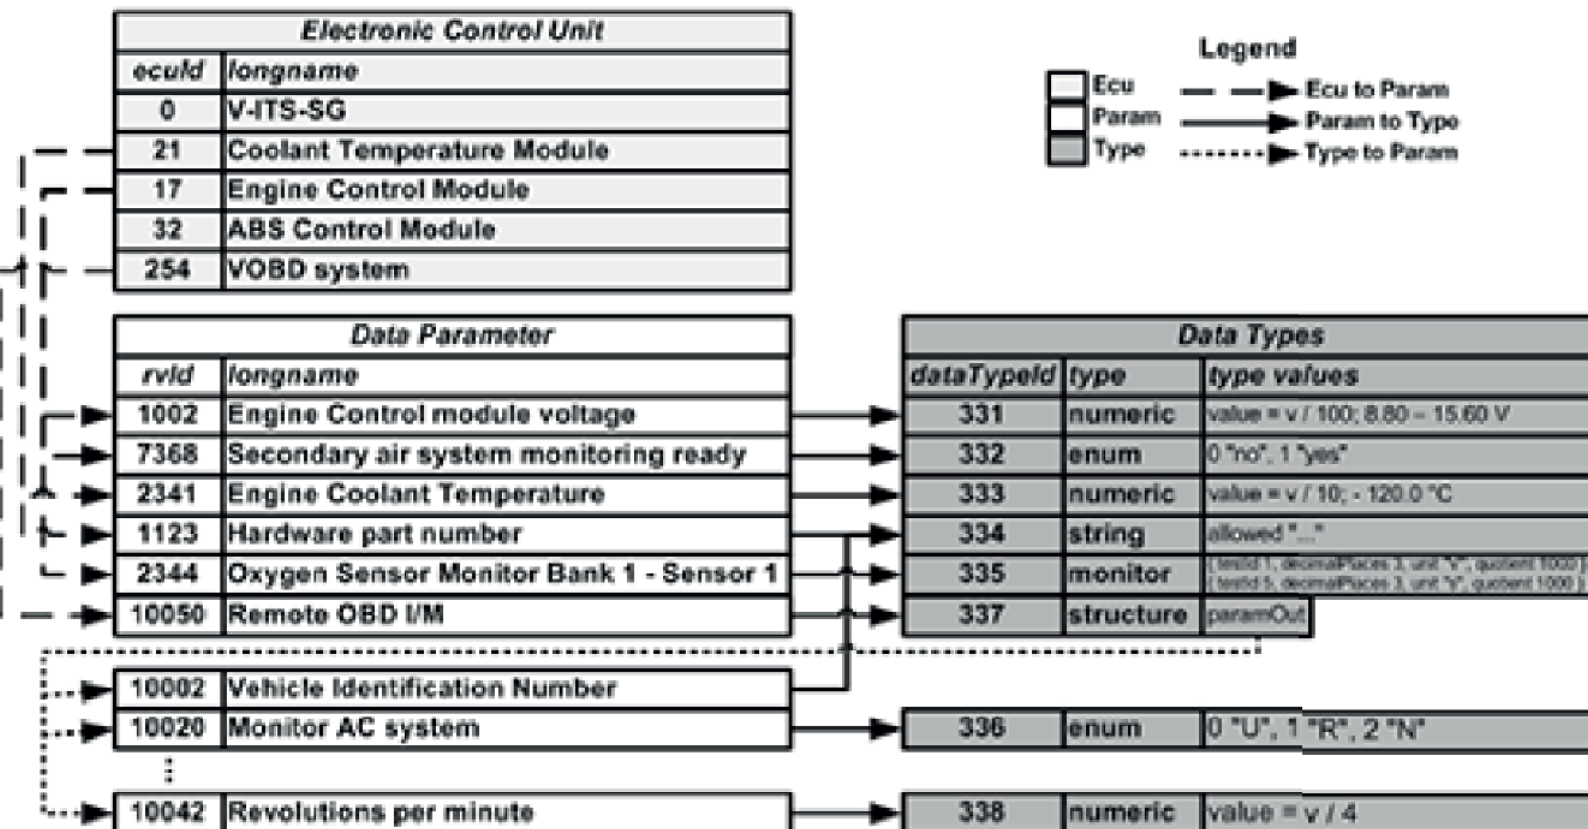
| Electronic Control Unit | |
|---|---|
| ecuId | longname |
| 0 | V-ITS-SG |
| 21 | Coolant Temperature Module |
| 17 | Engine Control Module |
| 32 | ABS Control Module |
| 254 | VOBD system |

Legend
Ecu — Ecu to Param
Param — Param to Type
Type — Type to Param

| Data Parameter | |
|---|---|
| rvId | longname |
| 1002 | Engine Control module voltage |
| 7368 | Secondary air system monitoring ready |
| 2341 | Engine Coolant Temperature |
| 1123 | Hardware part number |
| 2344 | Oxygen Sensor Monitor Bank 1 - Sensor 1 |
| 10050 | Remote OBD I/M |

| Data Types | | |
|---|---|---|
| dataTypeId | type | type values |
| 331 | numeric | value = v / 100; 8.80 – 15.60 V |
| 332 | enum | 0 "no", 1 "yes" |
| 333 | numeric | value = v / 10; - 120.0 °C |
| 334 | string | allowed "..." |
| 335 | monitor | { testId 1, decimalPlaces 3, unit "V", quotient 1000 } { testId 5, decimalPlaces 3, unit "s", quotient 1000 } |
| 337 | structure | paramOut |

| 10002 | Vehicle Identification Number |
|---|---|
| 10020 | Monitor AC system |
| ⋮ | |
| 10042 | Revolutions per minute |

| 336 | enum | 0 "U", 1 "R", 2 "N" |
|---|---|---|
| 338 | numeric | value = v / 4 |